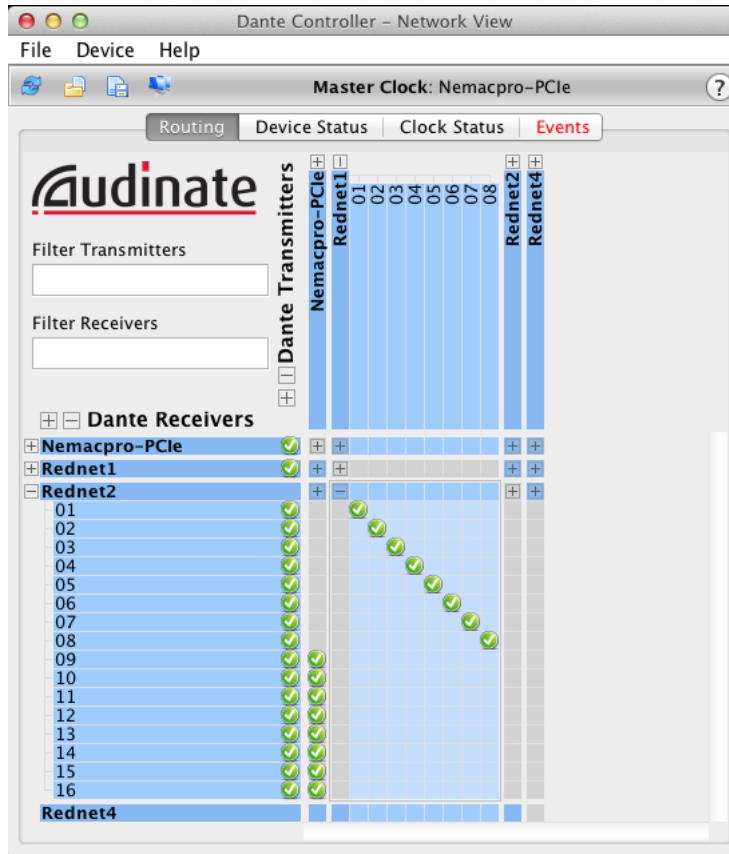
Dante Controller - Network View

File Device Help

Master Clock: Nemacpro-PCIe

?

Routing | Device Status | Clock Status | Events

Audinate

Filter Transmitters

Filter Receivers

Dante Transmitters

Nemacpro-PCIe

Rednet1

01 02 03 04 05 06 07 08

Rednet2

Rednet4

Dante Receivers

Nemacpro-PCIe

Rednet1

Rednet2

01
02
03
04
05
06
07
08
09
10
11
12
13
14
15
16

Rednet4